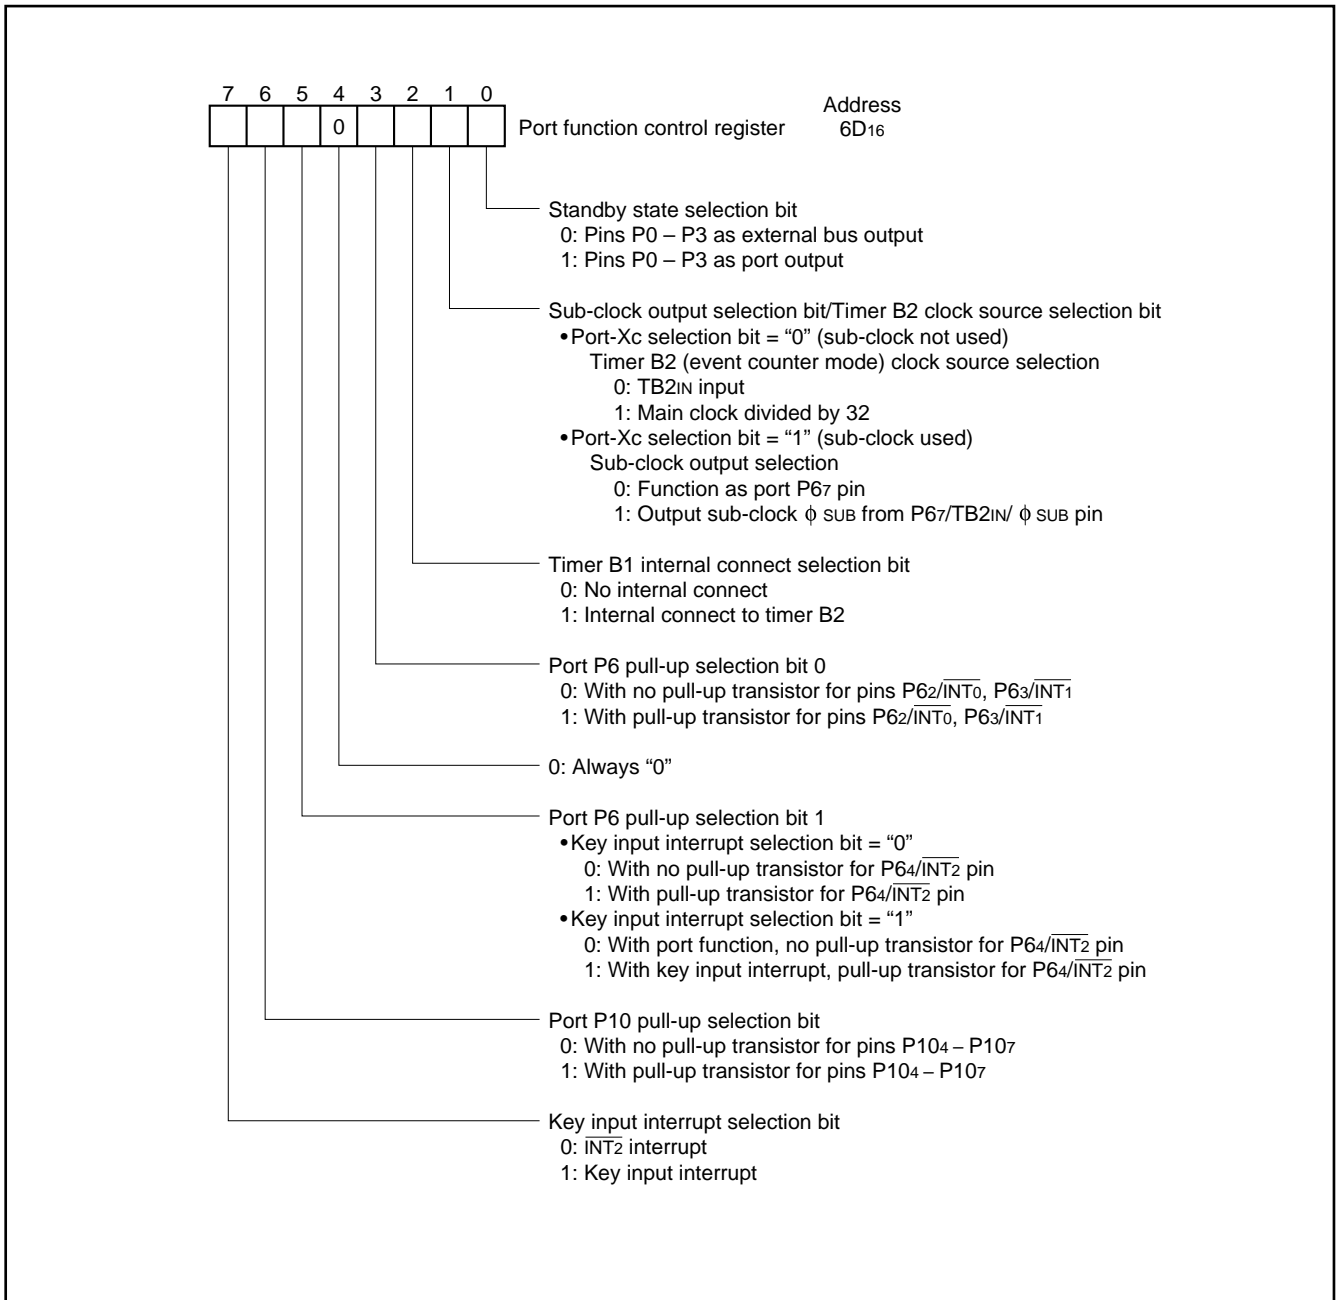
7 6 5 4 3 2 1 0

| | | | 0 | | | | |

Port function control register

Address
$6D_{16}$

Standby state selection bit
0: Pins P0 – P3 as external bus output
1: Pins P0 – P3 as port output

Sub-clock output selection bit/Timer B2 clock source selection bit
•Port-Xc selection bit = “0” (sub-clock not used)
Timer B2 (event counter mode) clock source selection
0: $TB2_{IN}$ input
1: Main clock divided by 32
•Port-Xc selection bit = “1” (sub-clock used)
Sub-clock output selection
0: Function as port $P6_7$ pin
1: Output sub-clock $\phi_{SUB}$ from $P6_7/TB2_{IN}/\phi_{SUB}$ pin

Timer B1 internal connect selection bit
0: No internal connect
1: Internal connect to timer B2

Port P6 pull-up selection bit 0
0: With no pull-up transistor for pins $P6_2/\overline{INT_0}$, $P6_3/\overline{INT_1}$
1: With pull-up transistor for pins $P6_2/\overline{INT_0}$, $P6_3/\overline{INT_1}$

0: Always “0”

Port P6 pull-up selection bit 1
•Key input interrupt selection bit = “0”
0: With no pull-up transistor for $P6_4/\overline{INT_2}$ pin
1: With pull-up transistor for $P6_4/\overline{INT_2}$ pin
•Key input interrupt selection bit = “1”
0: With port function, no pull-up transistor for $P6_4/\overline{INT_2}$ pin
1: With key input interrupt, pull-up transistor for $P6_4/\overline{INT_2}$ pin

Port P10 pull-up selection bit
0: With no pull-up transistor for pins $P10_4$ – $P10_7$
1: With pull-up transistor for pins $P10_4$ – $P10_7$

Key input interrupt selection bit
0: $\overline{INT_2}$ interrupt
1: Key input interrupt